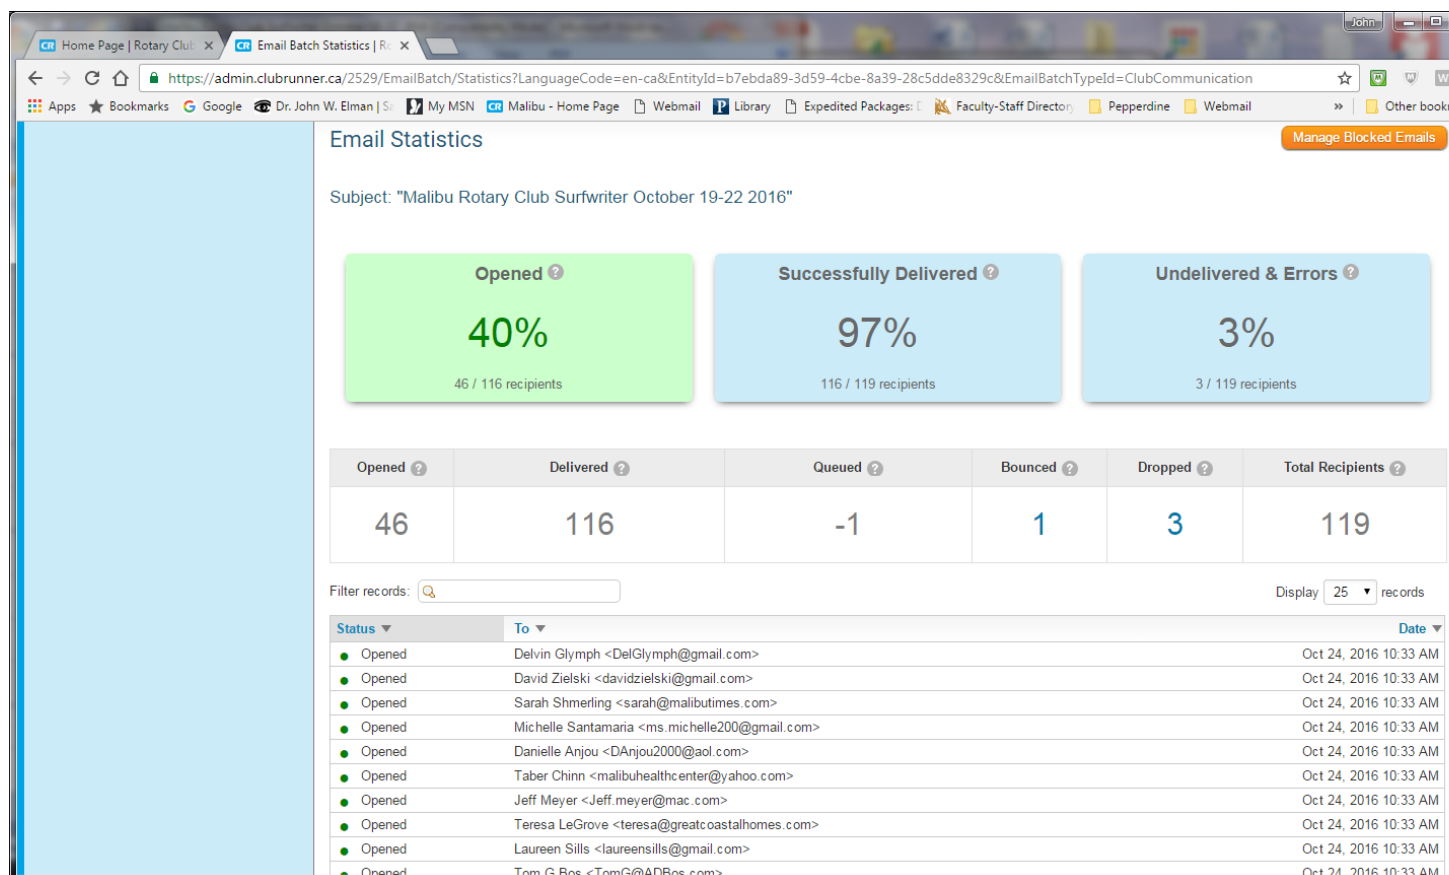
John

Home Page | Rotary Club ×
Email Batch Statistics | R ×

https://admin.clubrunner.ca/2529/EmailBatch/Statistics?LanguageCode=en-ca&EntityId=b7ebda89-3d59-4cbe-8a39-28c5dde8329c&EmailBatchTypeId=ClubCommunication

Apps | Bookmarks | Google | Dr. John W. Elman | S | My MSN | Malibu - Home Page | Webmail | Library | Expedited Packages: | Faculty-Staff Directory | Pepperdine | Webmail | » | Other book

Email Statistics

Manage Blocked Emails

Subject: "Malibu Rotary Club Surfwriter October 19-22 2016"

Opened
40%
46 / 116 recipients

Successfully Delivered
97%
116 / 119 recipients

Undelivered & Errors
3%
3 / 119 recipients

| Opened | Delivered | Queued | Bounced | Dropped | Total Recipients |
|---|---|---|---|---|---|
| 46 | 116 | -1 | 1 | 3 | 119 |

Filter records:

Display 25 records

| Status | To | Date |
|---|---|---|
| Opened | Delvin Glymph <DelGlymph@gmail.com> | Oct 24, 2016 10:33 AM |
| Opened | David Zielski <davidzielski@gmail.com> | Oct 24, 2016 10:33 AM |
| Opened | Sarah Shmerling <sarah@malibutimes.com> | Oct 24, 2016 10:33 AM |
| Opened | Michelle Santamaria <ms.michelle200@gmail.com> | Oct 24, 2016 10:33 AM |
| Opened | Danielle Anjou <DAnjou2000@aol.com> | Oct 24, 2016 10:33 AM |
| Opened | Taber Chinn <malibuhealthcenter@yahoo.com> | Oct 24, 2016 10:33 AM |
| Opened | Jeff Meyer <Jeff.meyer@mac.com> | Oct 24, 2016 10:33 AM |
| Opened | Teresa LeGrove <teresa@greatcoastalhomes.com> | Oct 24, 2016 10:33 AM |
| Opened | Laureen Sills <laureensills@gmail.com> | Oct 24, 2016 10:33 AM |
| Opened | Tom G Bos <TomG@ADBos.com> | Oct 24, 2016 10:33 AM |